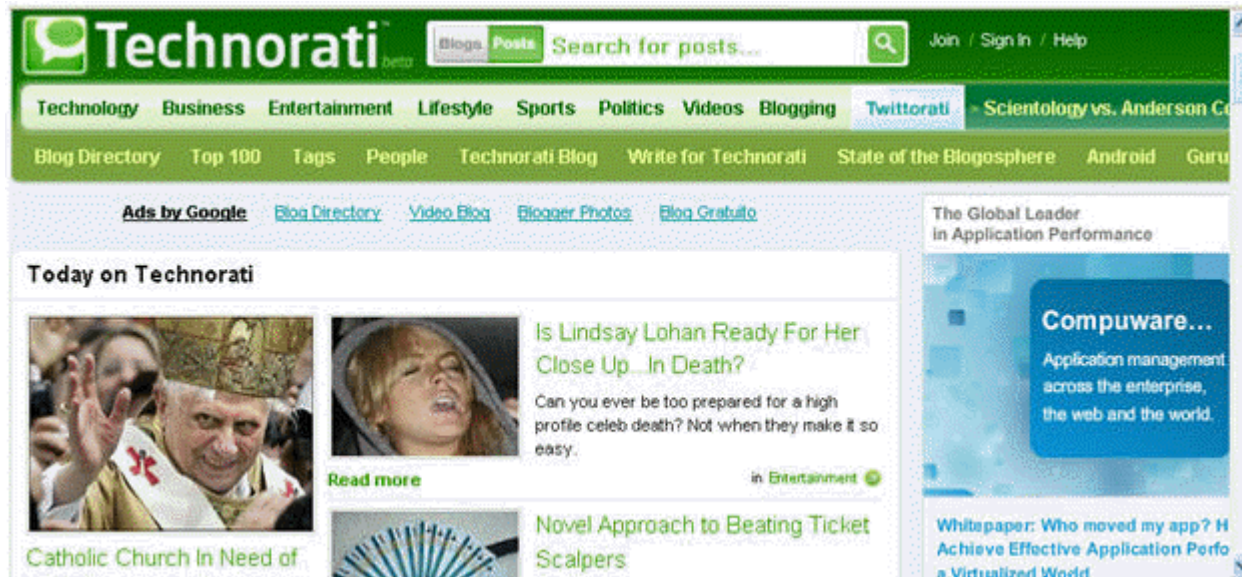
Technorati™ beta

Blogs Posts Search for posts...

Join / Sign In / Help

Technology Business Entertainment Lifestyle Sports Politics Videos Blogging Twittorati › Scientology vs. Anderson C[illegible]

Blog Directory Top 100 Tags People Technorati Blog Write for Technorati State of the Blogosphere Android Guru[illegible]

Ads by Google Blog Directory Video Blog Blogger Photos Blog Gratuito

Today on Technorati

Is Lindsay Lohan Ready For Her Close Up...In Death?

Can you ever be too prepared for a high profile celeb death? Not when they make it so easy.

Read more

in Entertainment

Novel Approach to Beating Ticket Scalpers

Catholic Church In Need of

The Global Leader in Application Performance

Compuware...

Application management across the enterprise, the web and the world.

Whitepaper: Who moved my app? H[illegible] Achieve Effective Application Perfo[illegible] a Virtualized World